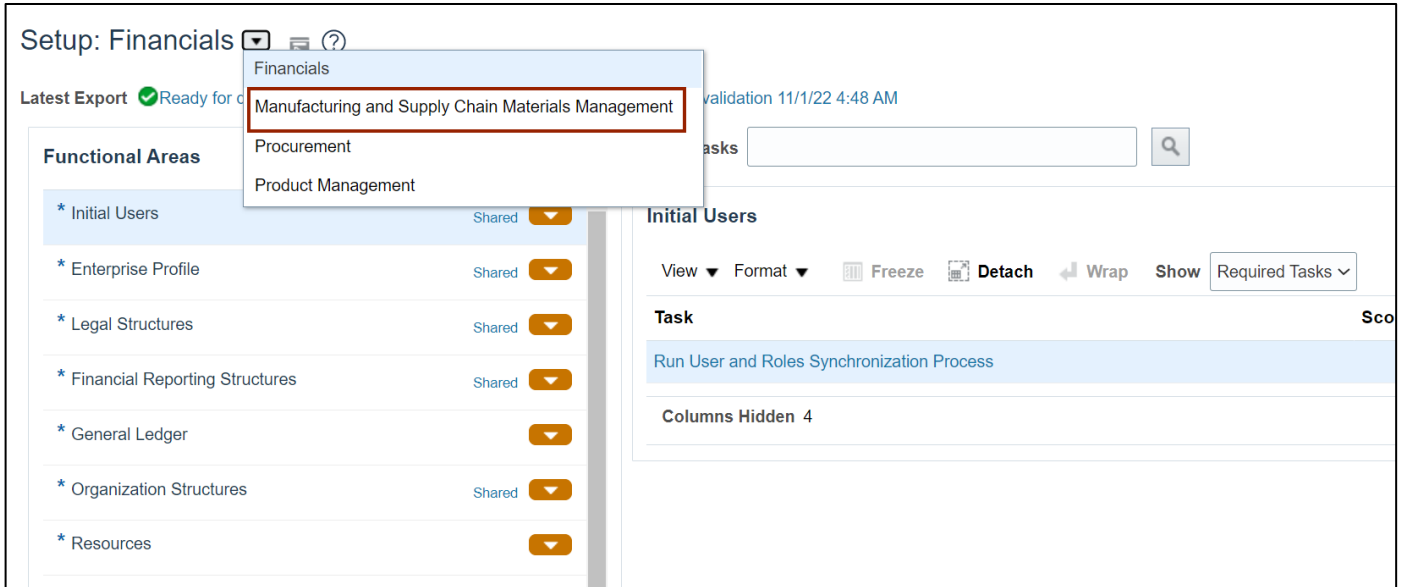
Setup: Financials ?

Financials
Manufacturing and Supply Chain Materials Management
Procurement
Product Management

Latest Export Ready for c validation 11/1/22 4:48 AM

Functional Areas

* Initial Users Shared
* Enterprise Profile Shared
* Legal Structures Shared
* Financial Reporting Structures Shared
* General Ledger
* Organization Structures Shared
* Resources

asks

Initial Users

View Format Freeze Detach Wrap Show Required Tasks

| Task | Sco |
|---|---|
| Run User and Roles Synchronization Process | |

Columns Hidden 4